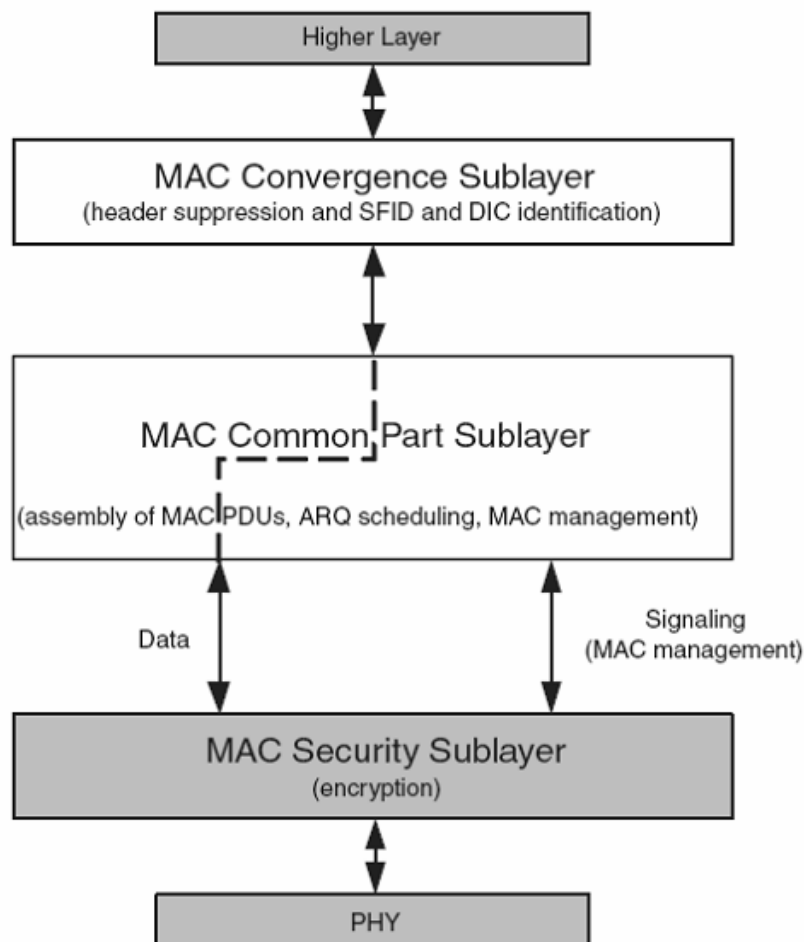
Higher Layer

MAC Convergence Sublayer
(header suppression and SFID and DIC identification)

MAC Common Part Sublayer
(assembly of MAC PDUs, ARQ scheduling, MAC management)

Data

Signaling
(MAC management)

MAC Security Sublayer
(encryption)

PHY